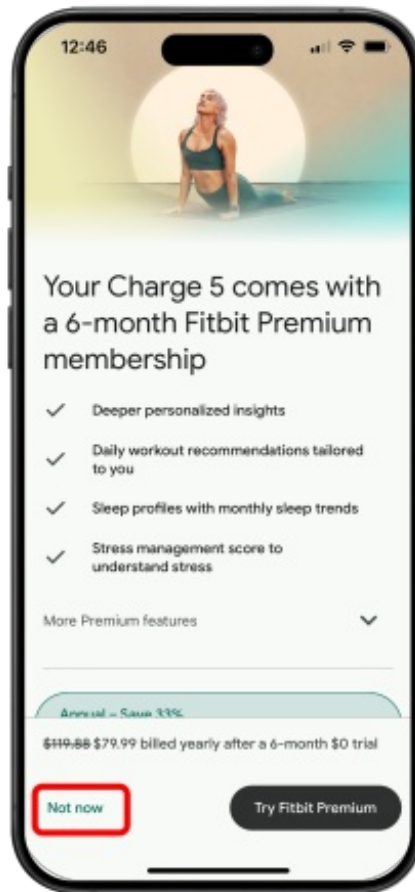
12:46

Your Charge 5 comes with a 6-month Fitbit Premium membership

Deeper personalized insights

Daily workout recommendations tailored to you

Sleep profiles with monthly sleep trends

Stress management score to understand stress

More Premium features

Annual - Save 33%

~~$119.88~~ $79.99 billed yearly after a 6-month $0 trial

Not now

Try Fitbit Premium